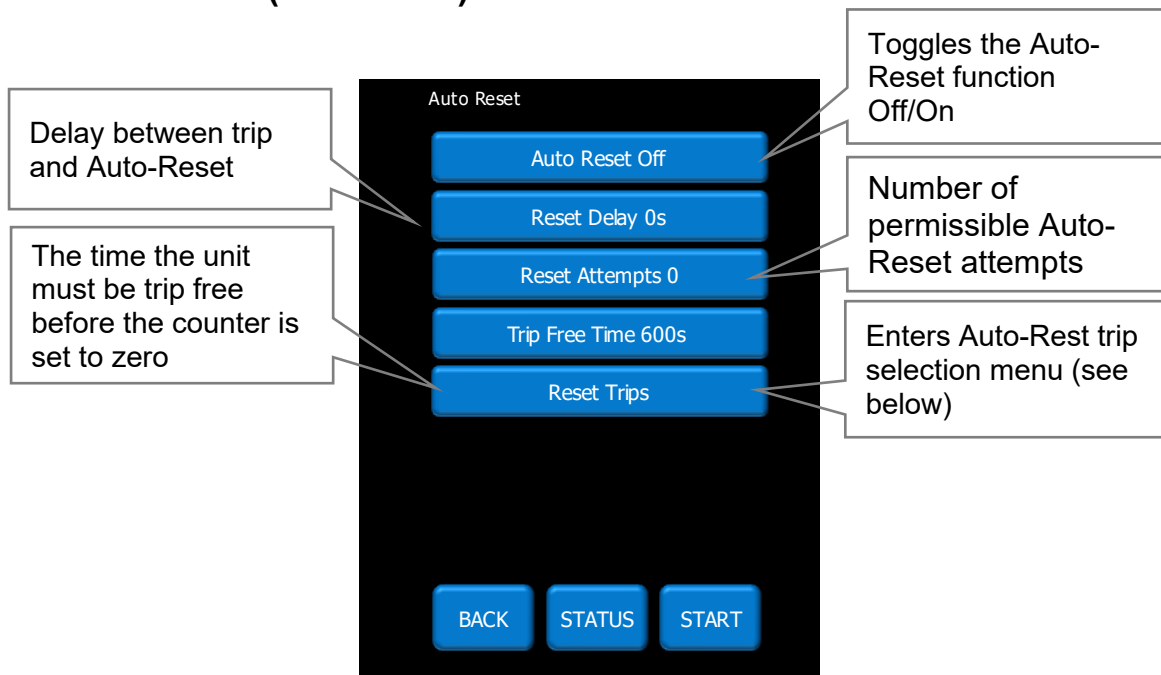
Auto Reset

Auto Reset Off

Reset Delay 0s

Reset Attempts 0

Trip Free Time 600s

Reset Trips

BACK STATUS START

Delay between trip and Auto-Reset

The time the unit must be trip free before the counter is set to zero

Toggles the Auto-Reset function Off/On

Number of permissible Auto-Reset attempts

Enters Auto-Rest trip selection menu (see below)